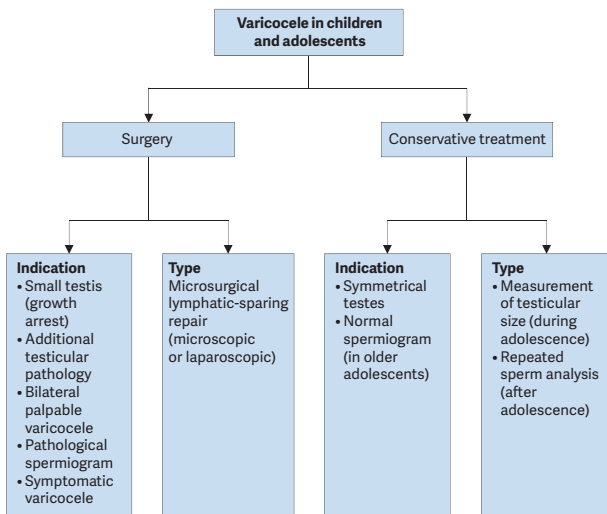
Varicocele in children and adolescents

Surgery

Conservative treatment

Indication
• Small testis (growth arrest)
• Additional testicular pathology
• Bilateral palpable varicocele
• Pathological spermiogram
• Symptomatic varicocele

Type
Microsurgical lymphatic-sparing repair (microscopic or laparoscopic)

Indication
• Symmetrical testes
• Normal spermiogram (in older adolescents)

Type
• Measurement of testicular size (during adolescence)
• Repeated sperm analysis (after adolescence)